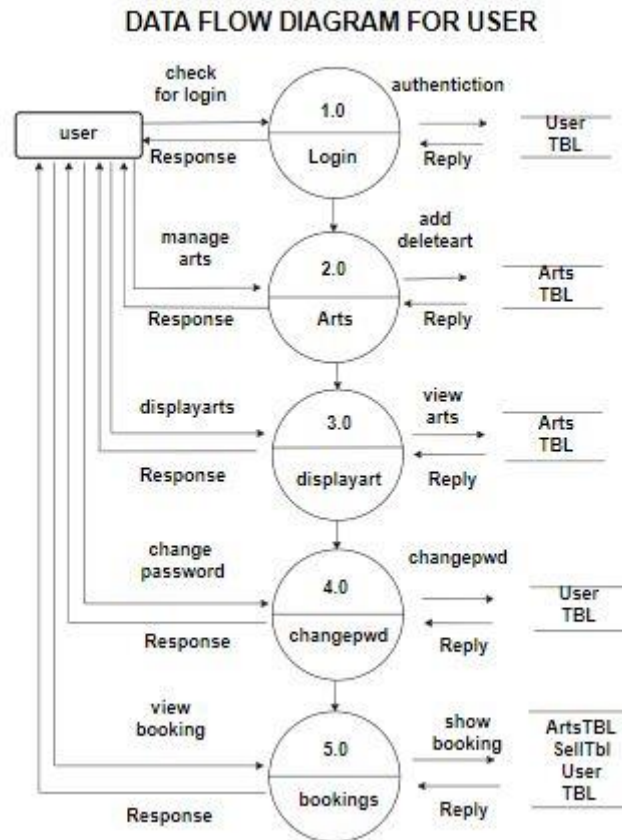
DATA FLOW DIAGRAM FOR USER

user

check for login

Response

1.0

Login

authentiction

Reply

User TBL

manage arts

Response

2.0

Arts

add deleteart

Reply

Arts TBL

displayarts

Response

3.0

displayart

view arts

Reply

Arts TBL

change password

Response

4.0

changepwd

changepwd

Reply

User TBL

view booking

Response

5.0

bookings

show booking

Reply

ArtsTBL SellTbl User TBL